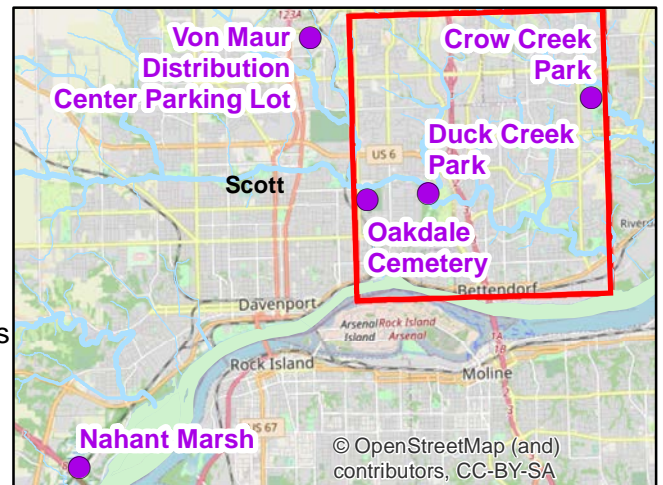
Von Maur Distribution Center Parking Lot

Crow Creek Park

Duck Creek Park

Scott

US 6

Oakdale Cemetery

Riverdale

Davenport

Bettendorf

Arsenal Island

Rock Island Arsenal

Rock Island

Moline

US 67

Nahant Marsh

© OpenStreetMap (and) contributors, CC-BY-SA

s